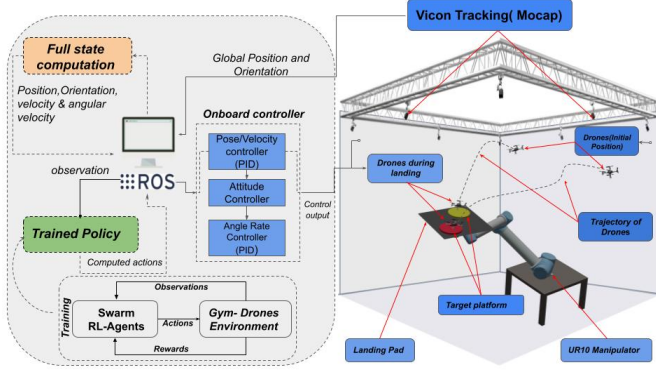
Vicon Tracking( Mocap)

Full state computation

Position,Orientation, velocity & angular velocity

Global Position and Orientation

Onboard controller

Pose/Velocity controller (PID)

Attitude Controller

Angle Rate Controller (PID)

observation

ROS

Control output

Trained Policy

Computed actions

Training

Observations

Swarm RL-Agents

Actions

Gym- Drones Environment

Rewards

Drones during landing

Drones(Initial Position)

Trajectory of Drones

Target platform

Landing Pad

UR10 Manipulator